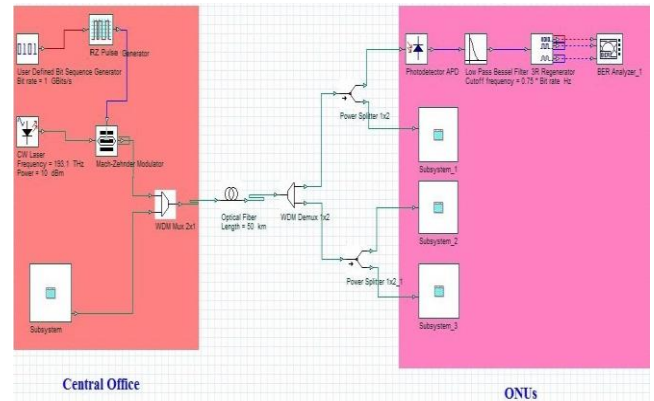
0101

User Defined Bit Sequence Generator
Bit rate = 1 GBits/s

RZ Pulse Generator

CW Laser
Frequency = 193.1 THz
Power = 10 dBm

Mach-Zehnder Modulator

WDM Mux 2x1

Optical Fiber
Length = 50 km

WDM Demux 1x2

Subsystem

Power Splitter 1x2

Photodetector APD

Low Pass Bessel Filter
Cutoff frequency = 0.75 * Bit rate Hz

3R Regenerator

BER Analyzer_1

Subsystem_1

Subsystem_2

Power Splitter 1x2_1

Subsystem_3

Central Office

ONUs